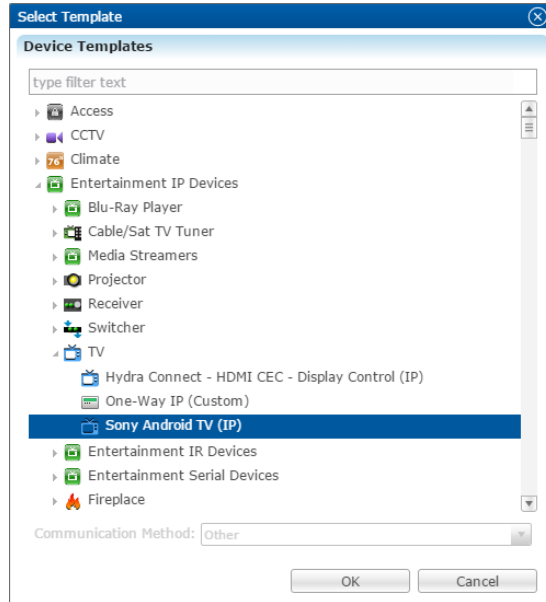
Select Template

Device Templates

type filter text

Access
CCTV
76° Climate
Entertainment IP Devices
Blu-Ray Player
Cable/Sat TV Tuner
Media Streamers
Projector
Receiver
Switcher
TV
Hydra Connect - HDMI CEC - Display Control (IP)
One-Way IP (Custom)
Sony Android TV (IP)
Entertainment IR Devices
Entertainment Serial Devices
Fireplace

Communication Method: Other

OK
Cancel